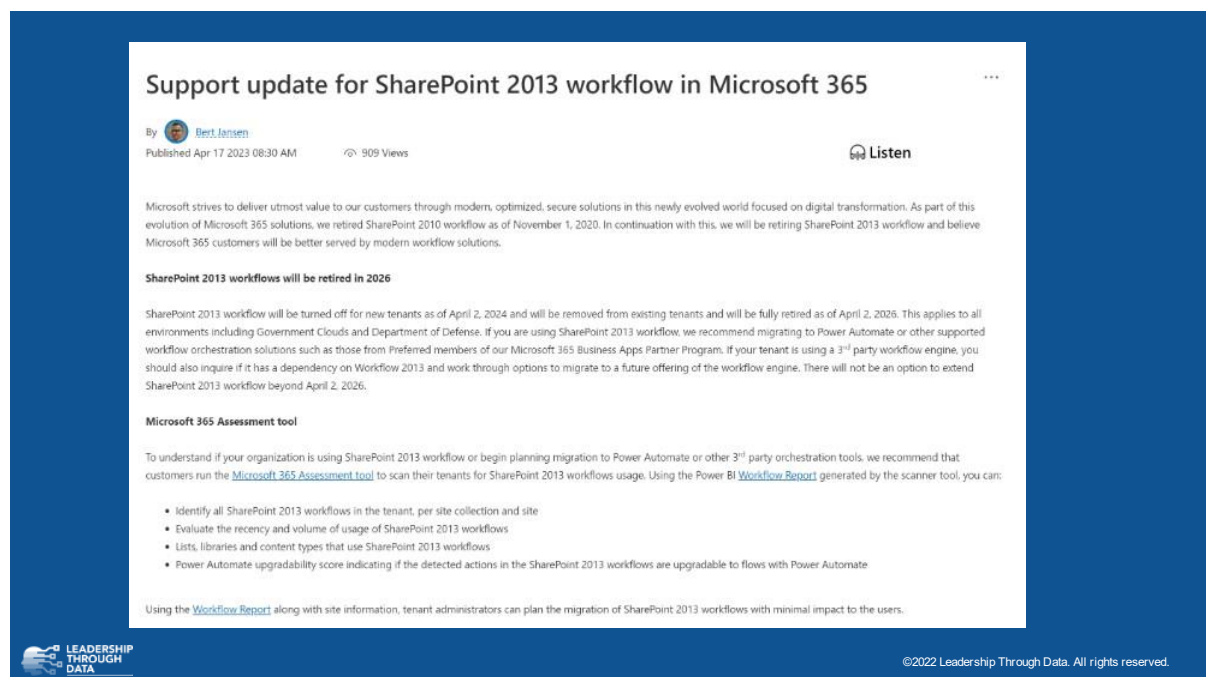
Support update for SharePoint 2013 workflow in Microsoft 365

...

By Bert Jansen

Published Apr 17 2023 08:30 AM 909 Views

Listen

Microsoft strives to deliver utmost value to our customers through modern, optimized, secure solutions in this newly evolved world focused on digital transformation. As part of this evolution of Microsoft 365 solutions, we retired SharePoint 2010 workflow as of November 1, 2020. In continuation with this, we will be retiring SharePoint 2013 workflow and believe Microsoft 365 customers will be better served by modern workflow solutions.

SharePoint 2013 workflows will be retired in 2026

SharePoint 2013 workflow will be turned off for new tenants as of April 2, 2024 and will be removed from existing tenants and will be fully retired as of April 2, 2026. This applies to all environments including Government Clouds and Department of Defense. If you are using SharePoint 2013 workflow, we recommend migrating to Power Automate or other supported workflow orchestration solutions such as those from Preferred members of our Microsoft 365 Business Apps Partner Program. If your tenant is using a 3$^{rd}$ party workflow engine, you should also inquire if it has a dependency on Workflow 2013 and work through options to migrate to a future offering of the workflow engine. There will not be an option to extend SharePoint 2013 workflow beyond April 2, 2026.

Microsoft 365 Assessment tool

To understand if your organization is using SharePoint 2013 workflow or begin planning migration to Power Automate or other 3$^{rd}$ party orchestration tools, we recommend that customers run the Microsoft 365 Assessment tool to scan their tenants for SharePoint 2013 workflows usage. Using the Power BI Workflow Report generated by the scanner tool, you can:

• Identify all SharePoint 2013 workflows in the tenant, per site collection and site
• Evaluate the recency and volume of usage of SharePoint 2013 workflows
• Lists, libraries and content types that use SharePoint 2013 workflows
• Power Automate upgradability score indicating if the detected actions in the SharePoint 2013 workflows are upgradable to flows with Power Automate

Using the Workflow Report along with site information, tenant administrators can plan the migration of SharePoint 2013 workflows with minimal impact to the users.

LEADERSHIP THROUGH DATA

©2022 Leadership Through Data. All rights reserved.